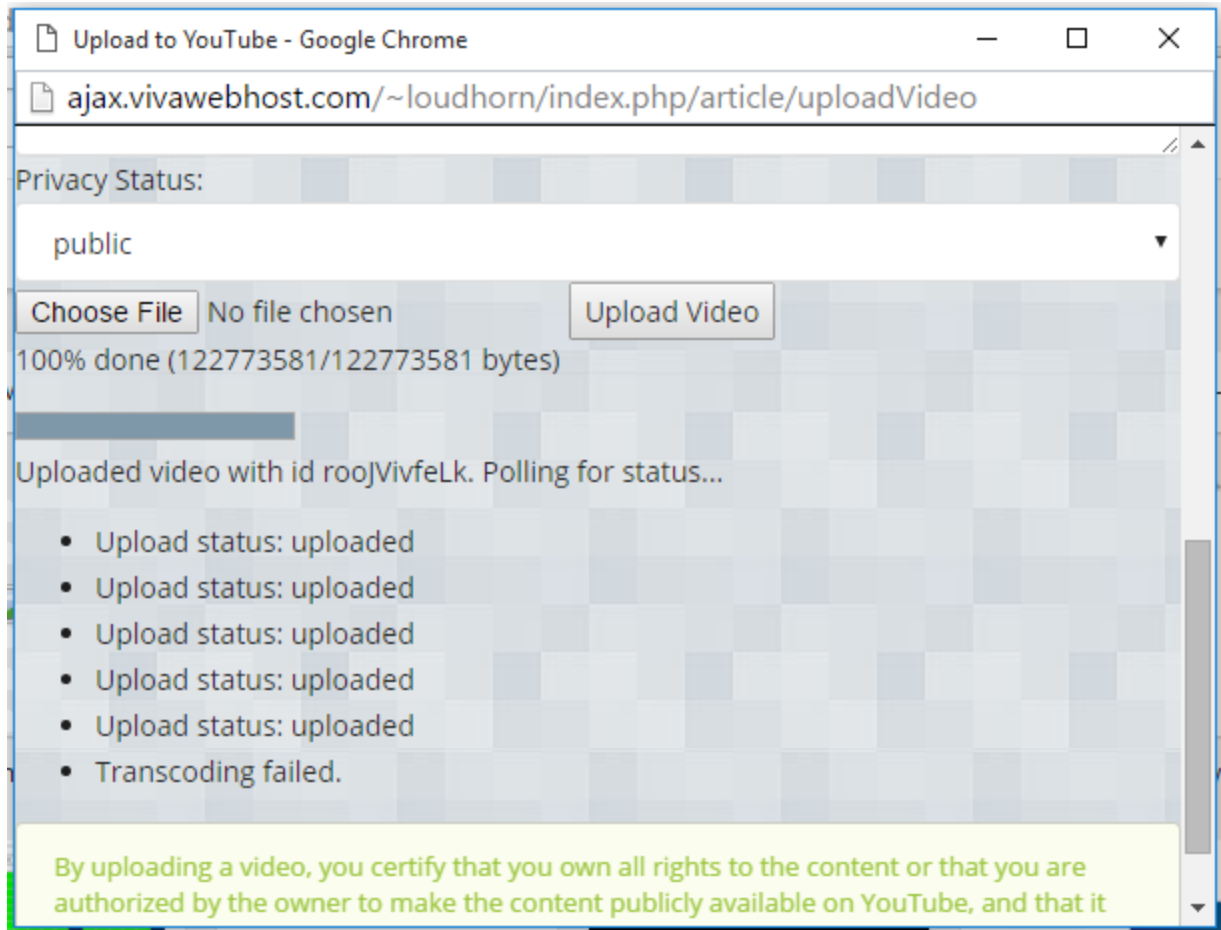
Upload to YouTube - Google Chrome

ajax.vivawebhost.com/~loudhorn/index.php/article/uploadVideo

Privacy Status:

public

Choose File No file chosen

Upload Video

100% done (122773581/122773581 bytes)

Uploaded video with id rooJVivfeLk. Polling for status...

- Upload status: uploaded
- Upload status: uploaded
- Upload status: uploaded
- Upload status: uploaded
- Upload status: uploaded
- Transcoding failed.

By uploading a video, you certify that you own all rights to the content or that you are authorized by the owner to make the content publicly available on YouTube, and that it